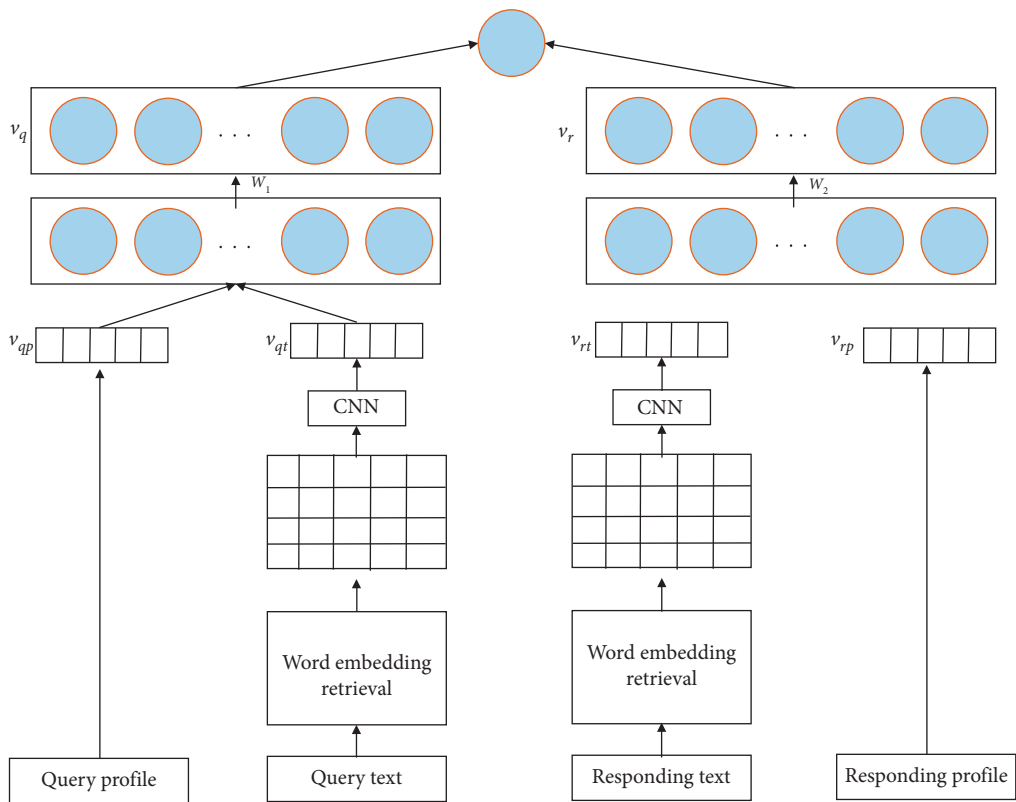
$v_q$ . . .

$W_1$

. . .

$v_r$ . . .

$W_2$

. . .

$v_{qp}$

$v_{qt}$

CNN

Word embedding retrieval

Query profile

Query text

$v_{rt}$

CNN

Word embedding retrieval

Responding text

$v_{rp}$

Responding profile